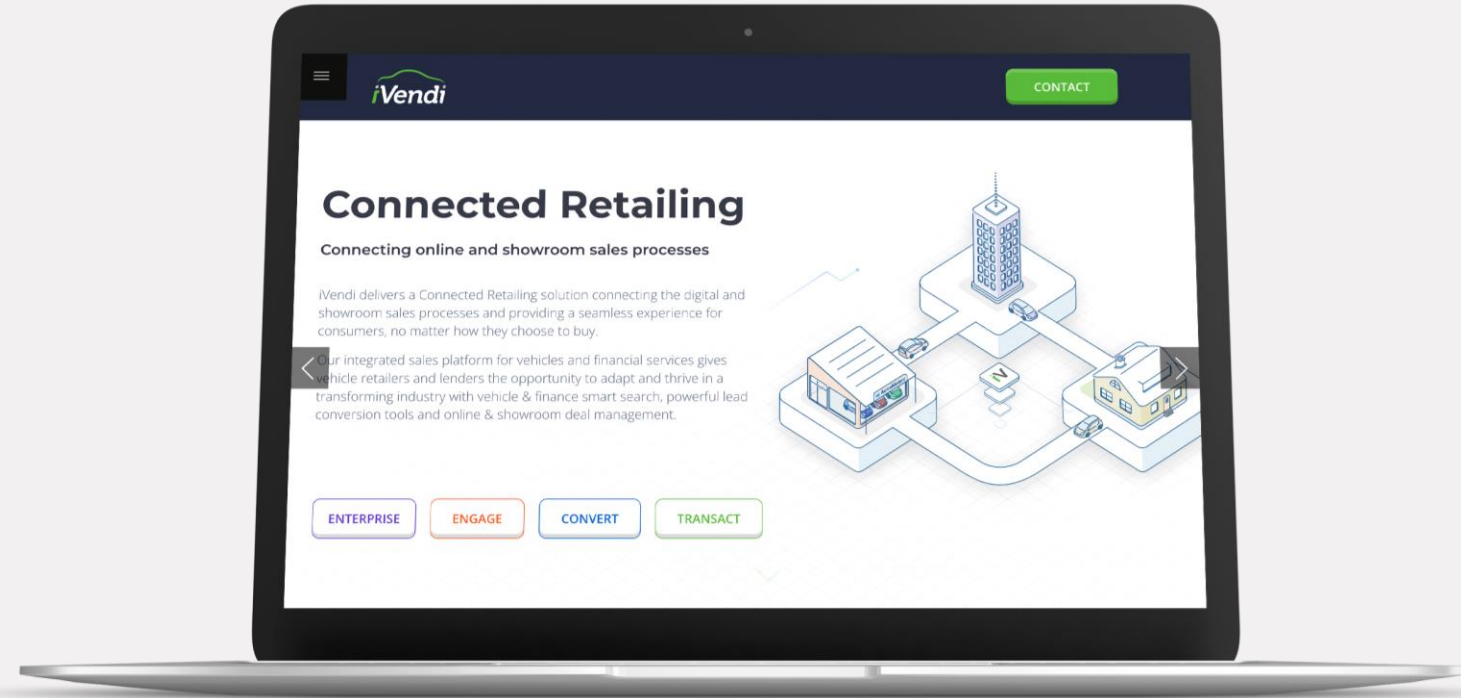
iVendi

CONTACT

Connected Retailing

Connecting online and showroom sales processes

iVendi delivers a Connected Retailing solution connecting the digital and showroom sales processes and providing a seamless experience for consumers, no matter how they choose to buy.

Our integrated sales platform for vehicles and financial services gives vehicle retailers and lenders the opportunity to adapt and thrive in a transforming industry with vehicle & finance smart search, powerful lead conversion tools and online & showroom deal management.

ENTERPRISE

ENGAGE

CONVERT

TRANSACT